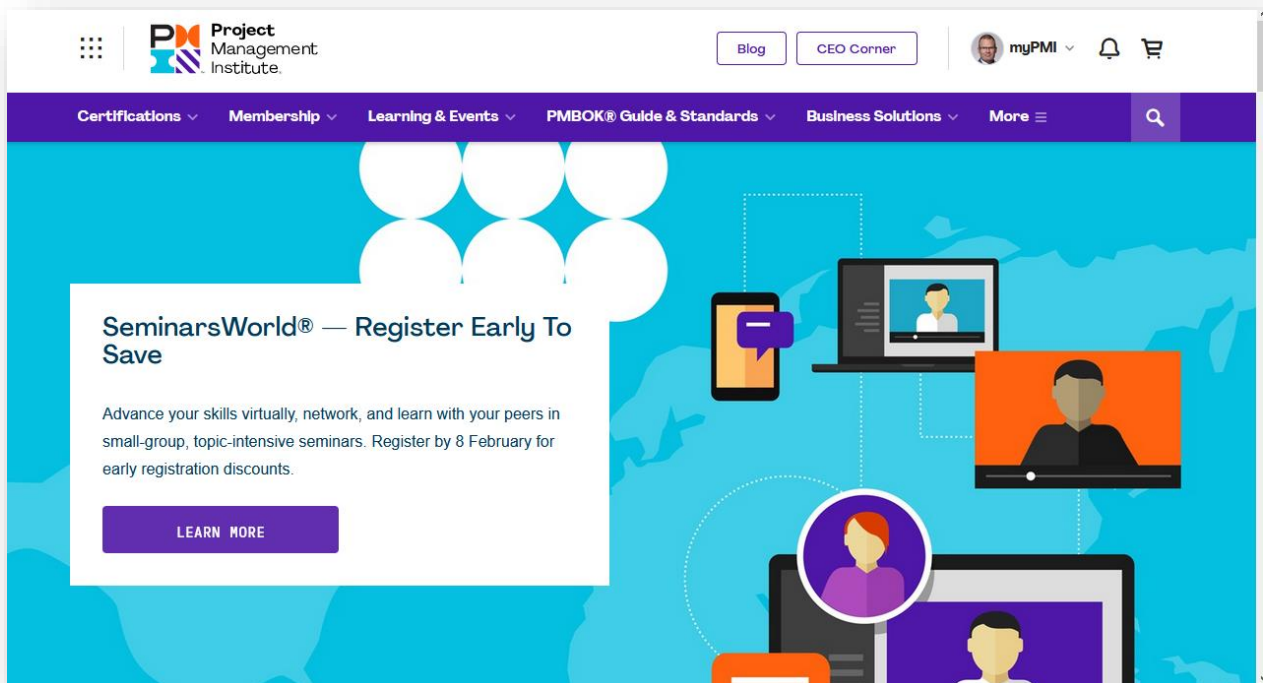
PMI Project Management Institute.

Blog CEO Corner myPMI

Certifications Membership Learning & Events PMBOK® Guide & Standards Business Solutions More

SeminarsWorld® — Register Early To Save

Advance your skills virtually, network, and learn with your peers in small-group, topic-intensive seminars. Register by 8 February for early registration discounts.

LEARN MORE